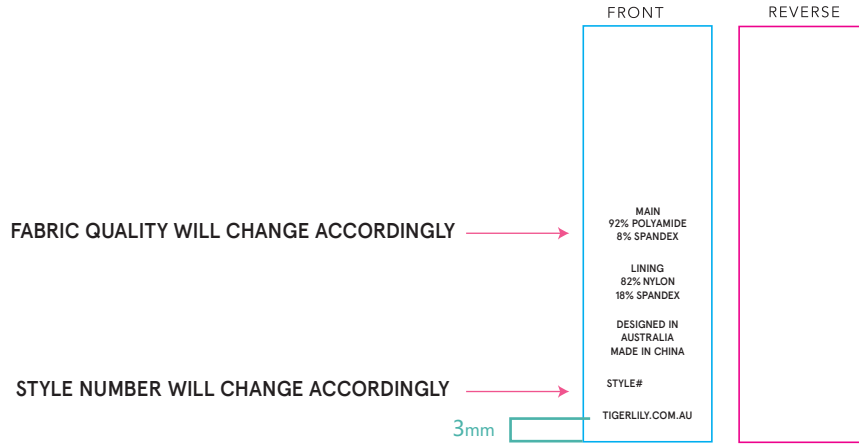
FRONT

REVERSE

FABRIC QUALITY WILL CHANGE ACCORDINGLY

MAIN
92% POLYAMIDE
8% SPANDEX

LINING
82% NYLON
18% SPANDEX

DESIGNED IN
AUSTRALIA
MADE IN CHINA

STYLE NUMBER WILL CHANGE ACCORDINGLY

STYLE#

TIGERLILY.COM.AU

3mm